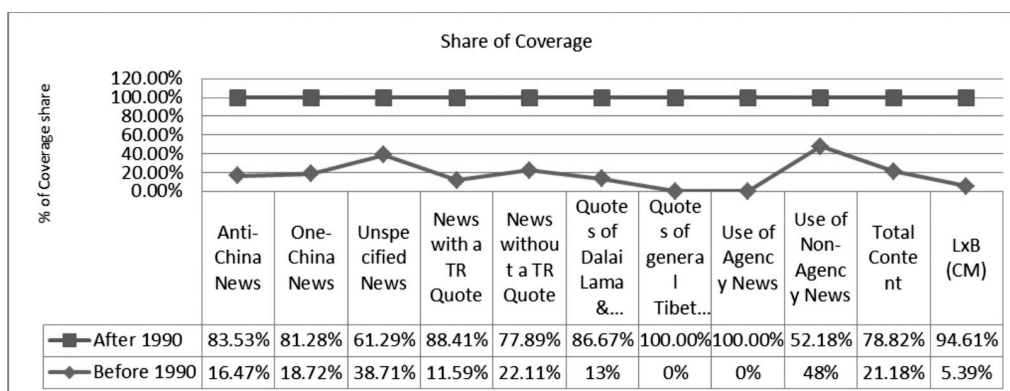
Share of Coverage

% of Coverage share

120.00%
100.00%
80.00%
60.00%
40.00%
20.00%
0.00%

| | Anti-China News | One-China News | Unspecified News | News with a TR Quote | News without a TR Quote | Quotes of Dalai Lama &... | Quotes of general Tibet... | Use of Agency News | Use of Non-Agency News | Total Content | LxB (CM) |
|---|---|---|---|---|---|---|---|---|---|---|---|
| After 1990 | 83.53% | 81.28% | 61.29% | 88.41% | 77.89% | 86.67% | 100.00% | 100.00% | 52.18% | 78.82% | 94.61% |
| Before 1990 | 16.47% | 18.72% | 38.71% | 11.59% | 22.11% | 13% | 0% | 0% | 48% | 21.18% | 5.39% |